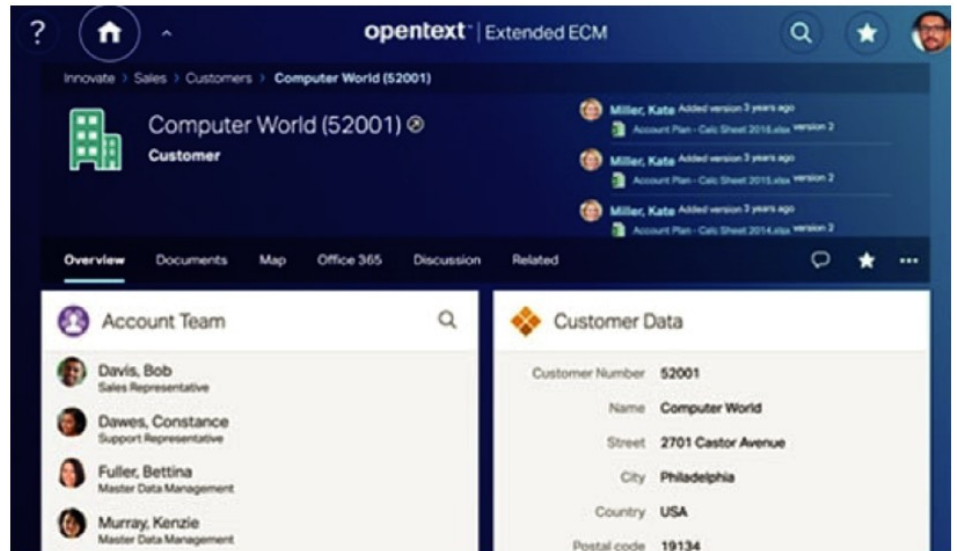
?

opentext™ | Extended ECM

Innovate > Sales > Customers > Computer World (52001)

Computer World (52001)
Customer

Miller, Kate Added version 3 years ago
Account Plan - Calc Sheet 2016.xlsx version 2

Miller, Kate Added version 3 years ago
Account Plan - Calc Sheet 2015.xlsx version 2

Miller, Kate Added version 3 years ago
Account Plan - Calc Sheet 2014.xlsx version 2

Overview Documents Map Office 365 Discussion Related

Account Team

Davis, Bob
Sales Representative

Dawes, Constance
Support Representative

Fuller, Bettina
Master Data Management

Murray, Kenzie
Master Data Management

Customer Data

| | |
|---|---|
| Customer Number | 52001 |
| Name | Computer World |
| Street | 2701 Castor Avenue |
| City | Philadelphia |
| Country | USA |
| Postal code | 19134 |